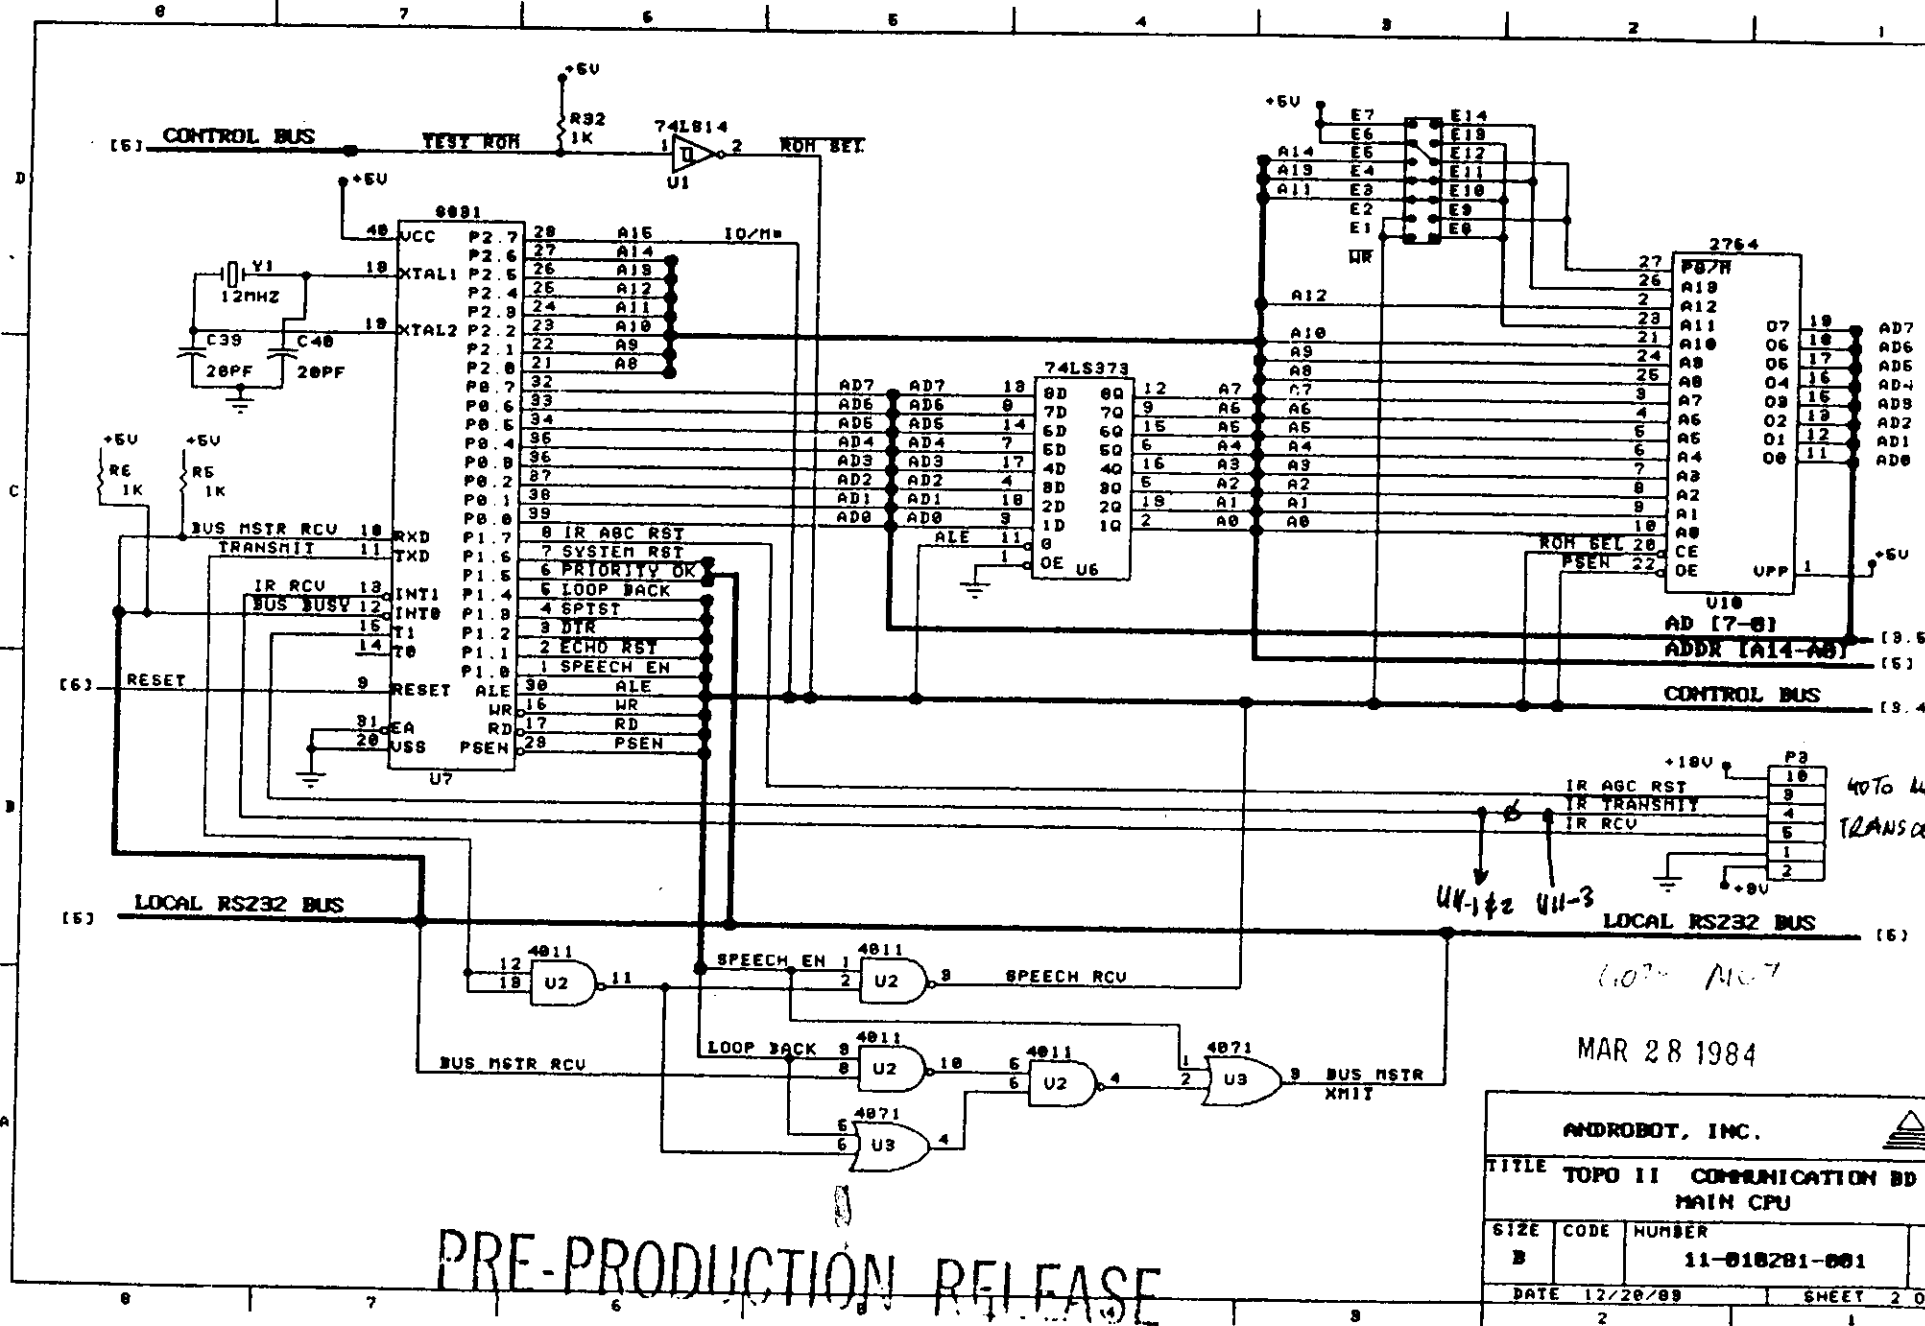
8 7 6 5 4 3 2 1

D

C

B

A

[6] CONTROL BUS
TEST ROM
+5V
R32
1K
74LS14
1 2
U1
ROM SEL

+5V
8031
40 VCC
19 XTAL1
18 XTAL2
Y1
12MHZ
C39
20PF
C40
20PF
P2.7 28 A15 IO/M*
P2.6 27 A14
P2.5 26 A13
P2.4 25 A12
P2.3 24 A11
P2.2 23 A10
P2.1 22 A9
P2.0 21 A8
P0.7 32
P0.6 33
P0.5 34
P0.4 35
P0.3 36
P0.2 37
P0.1 38
P0.0 39
P1.7 8 IR AGC RST
P1.6 7 SYSTEM RST
P1.5 6 PRIORITY OK
P1.4 5 LOOP BACK
P1.3 4 SPTST
P1.2 3 DTR
P1.1 2 ECHO RST
P1.0 1 SPEECH EN
ALE 30 ALE
WR 16 WR
RD 17 RD
PSEN 29 PSEN
+5V +5V
R6 1K
R5 1K
BUS MSTR RCU 10 RXD
TRANSMIT 11 TXD
IR RCU 13 INT1
BUS BUSY 12 INT0
15 T1
14 T0
[6] RESET 9 RESET
31 EA
20 VSS
U7

AD7 AD7 18 8D 8Q 12 A7
AD6 AD6 8 7D 7Q 9 A6
AD5 AD5 14 6D 6Q 15 A5
AD4 AD4 7 5D 5Q 6 A4
AD3 AD3 17 4D 4Q 16 A3
AD2 AD2 4 3D 3Q 5 A2
AD1 AD1 13 2D 2Q 19 A1
AD0 AD0 3 1D 1Q 2 A0
74LS373
ALE 11 G
1 OE U6

+5V
E7 E14
E6 E13
A14 E5 E12
A13 E4 E11
A11 E3 E10
E2 E9
E1 E8
WR
A12
A10
A9
A8
A7
A6
A5
A4
A3
A2
A1
A0

2764
27 PGM
26 A13
2 A12
23 A11
21 A10
24 A9
25 A8
3 A7
4 A6
5 A5
6 A4
7 A3
8 A2
9 A1
10 A0
ROM SEL 20 CE
PSEN 22 OE
O7 19 AD7
O6 18 AD6
O5 17 AD5
O4 16 AD4
O3 15 AD3
O2 13 AD2
O1 12 AD1
O0 11 AD0
UPP 1 +5V
U10
AD [7-0] [3.5
ADDR [A14-A8] [5]
CONTROL BUS [3.4

+10V
P3
IR AGC RST 10
IR TRANSMIT 9
IR RCV 4
5
1
2
+9V
GOTO W
TRANSC
U4-1&2 U11-3

[5] LOCAL RS232 BUS
LOCAL RS232 BUS [6]

4011
12
13 U2 11
SPEECH EN 1
2 U2 3 SPEECH RCU
4011
LOOP BACK 9
8 U2 10
4011
6
5 U2 4
4071
1
2 U3 3 BUS MSTR XMIT
BUS MSTR RCU
4071
5
6 U3 4

GOTO ...

MAR 28 1984

ANDROBOT, INC.
TITLE TOPO II COMMUNICATION BD
MAIN CPU
SIZE B
CODE
NUMBER 11-010201-001
DATE 12/20/83
SHEET 2 O

PRE-PRODUCTION RELEASE

8 7 6 5 4 3 2 1